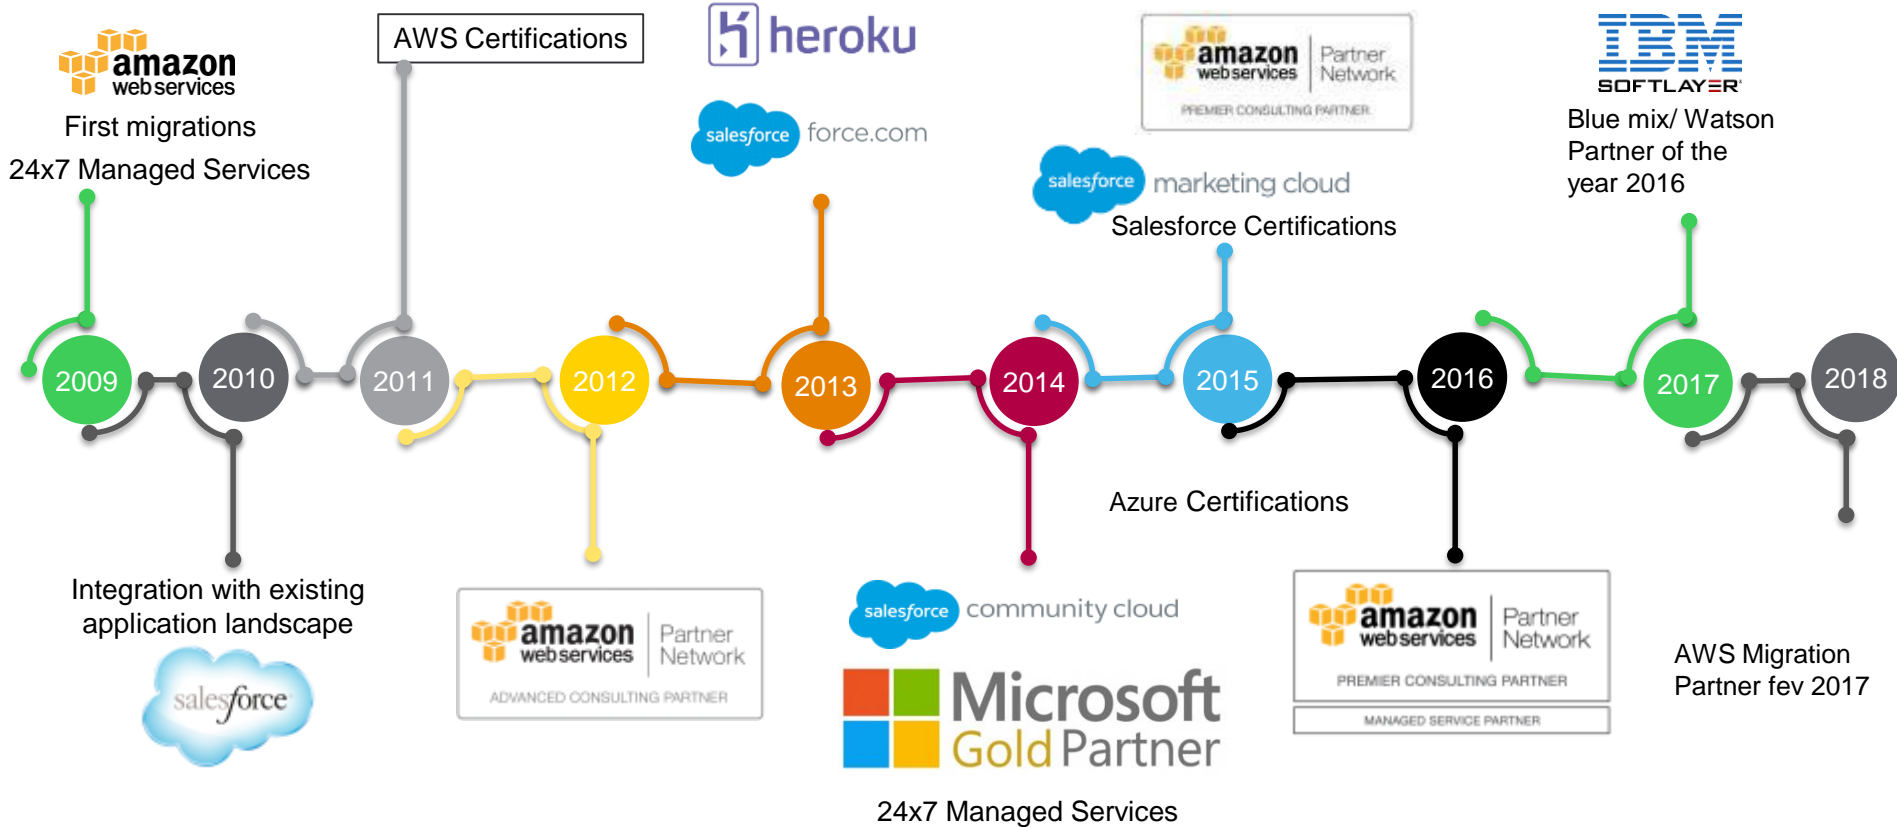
amazon web services
First migrations
24x7 Managed Services

AWS Certifications

heroku

salesforce force.com

amazon web services Partner Network
PREMIER CONSULTING PARTNER

salesforce marketing cloud
Salesforce Certifications

IBM SOFTLAYER
Blue mix/ Watson Partner of the year 2016

2009 2010 2011 2012 2013 2014 2015 2016 2017 2018

Integration with existing application landscape
salesforce

amazon web services Partner Network
ADVANCED CONSULTING PARTNER

salesforce community cloud
Microsoft Gold Partner
24x7 Managed Services

Azure Certifications

amazon web services Partner Network
PREMIER CONSULTING PARTNER
MANAGED SERVICE PARTNER

AWS Migration Partner fev 2017